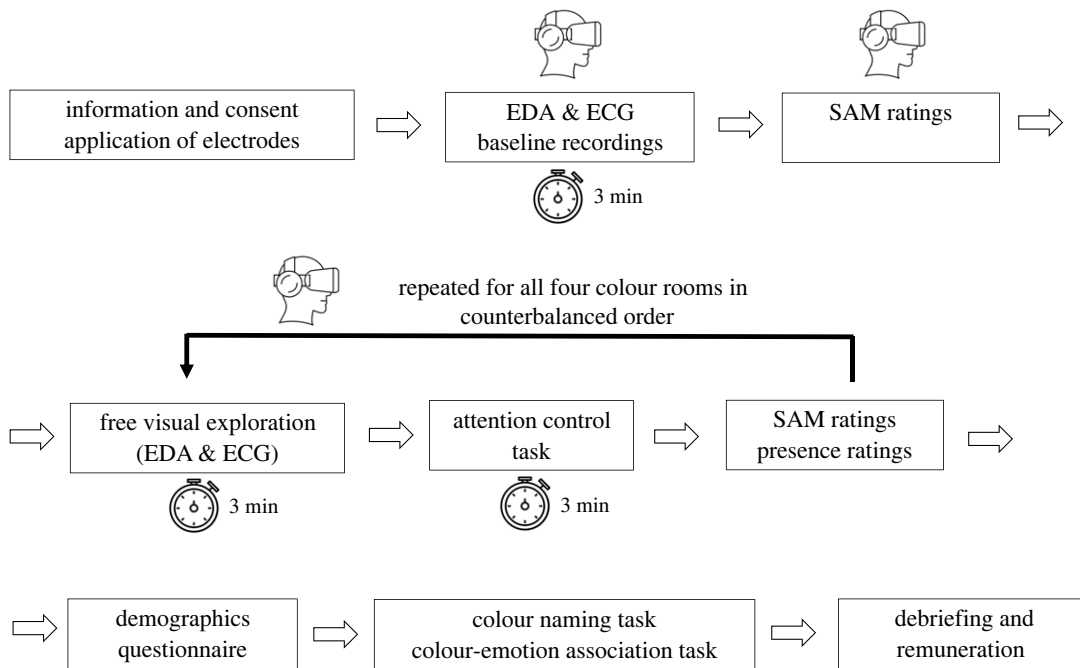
information and consent
application of electrodes

EDA & ECG
baseline recordings

3 min

SAM ratings

repeated for all four colour rooms in counterbalanced order

free visual exploration
(EDA & ECG)

3 min

attention control
task

3 min

SAM ratings
presence ratings

demographics
questionnaire

colour naming task
colour-emotion association task

debriefing and
remuneration